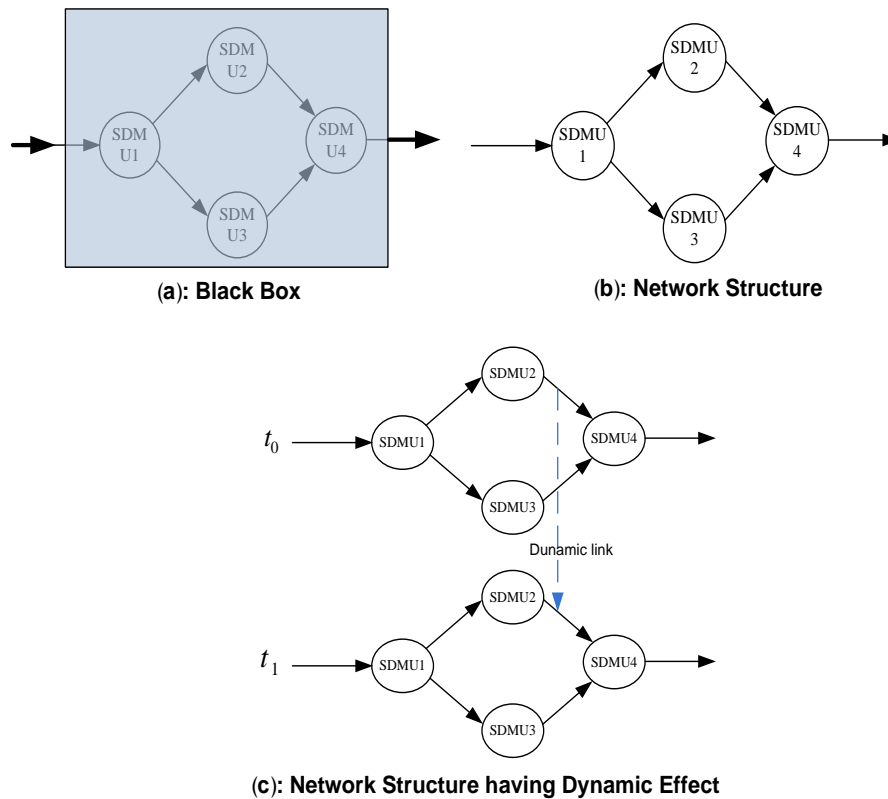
SDM U2
SDM U1
SDM U4
SDM U3

(a): Black Box

SDMU 2
SDMU 1
SDMU 4
SDMU 3

(b): Network Structure

$t_0$
SDMU2
SDMU1
SDMU4
SDMU3

Dunamic link

$t_1$
SDMU2
SDMU1
SDMU4
SDMU3

(c): Network Structure having Dynamic Effect